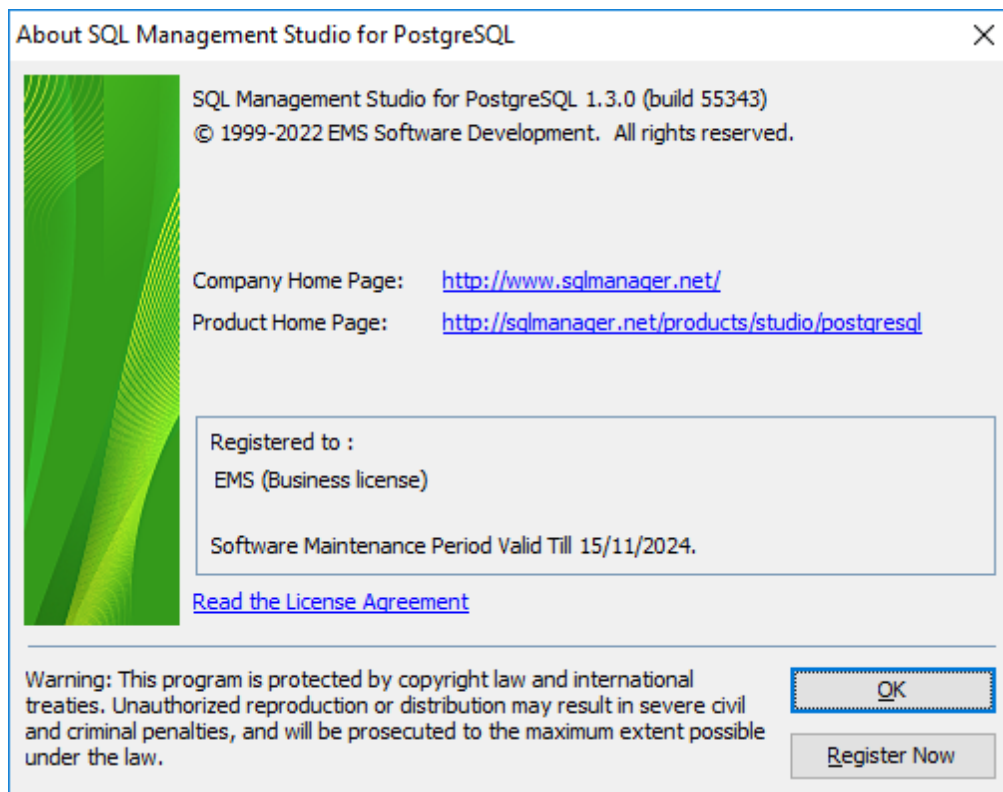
About SQL Management Studio for PostgreSQL

×

SQL Management Studio for PostgreSQL 1.3.0 (build 55343)
© 1999-2022 EMS Software Development. All rights reserved.

Company Home Page: http://www.sqlmanager.net/
Product Home Page: http://sqlmanager.net/products/studio/postgresql

Registered to :
EMS (Business license)

Software Maintenance Period Valid Till 15/11/2024.

Read the License Agreement

Warning: This program is protected by copyright law and international treaties. Unauthorized reproduction or distribution may result in severe civil and criminal penalties, and will be prosecuted to the maximum extent possible under the law.

OK

Register Now